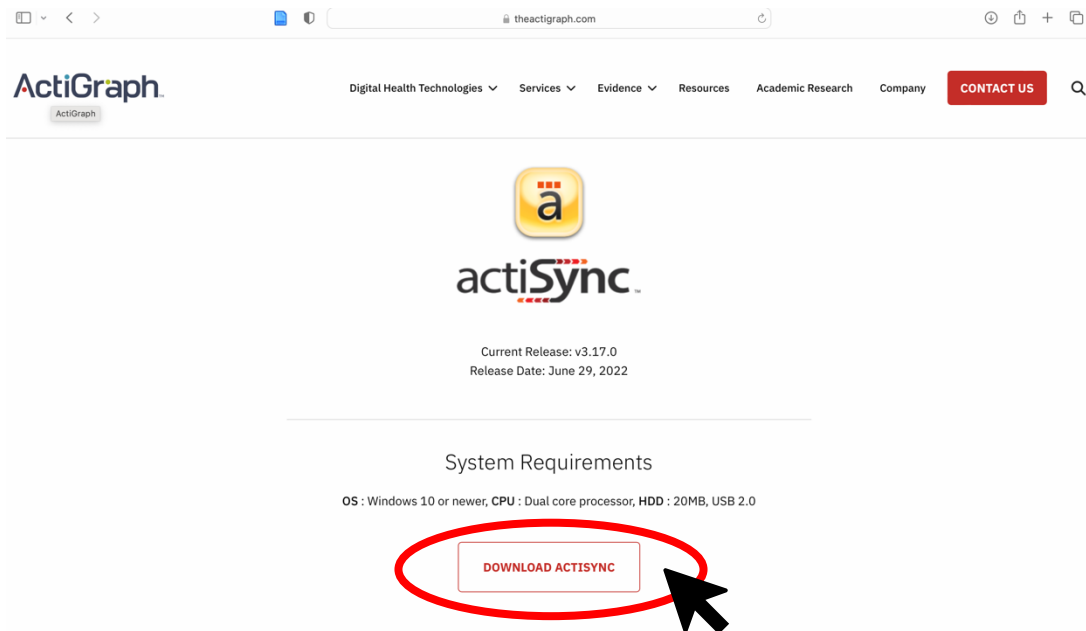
theactigraph.com

ActiGraph
ActiGraph

Digital Health Technologies Services Evidence Resources Academic Research Company CONTACT US

ä

actiSync

Current Release: v3.17.0
Release Date: June 29, 2022

System Requirements

**OS** : Windows 10 or newer, **CPU** : Dual core processor, **HDD** : 20MB, USB 2.0

DOWNLOAD ACTISYNC